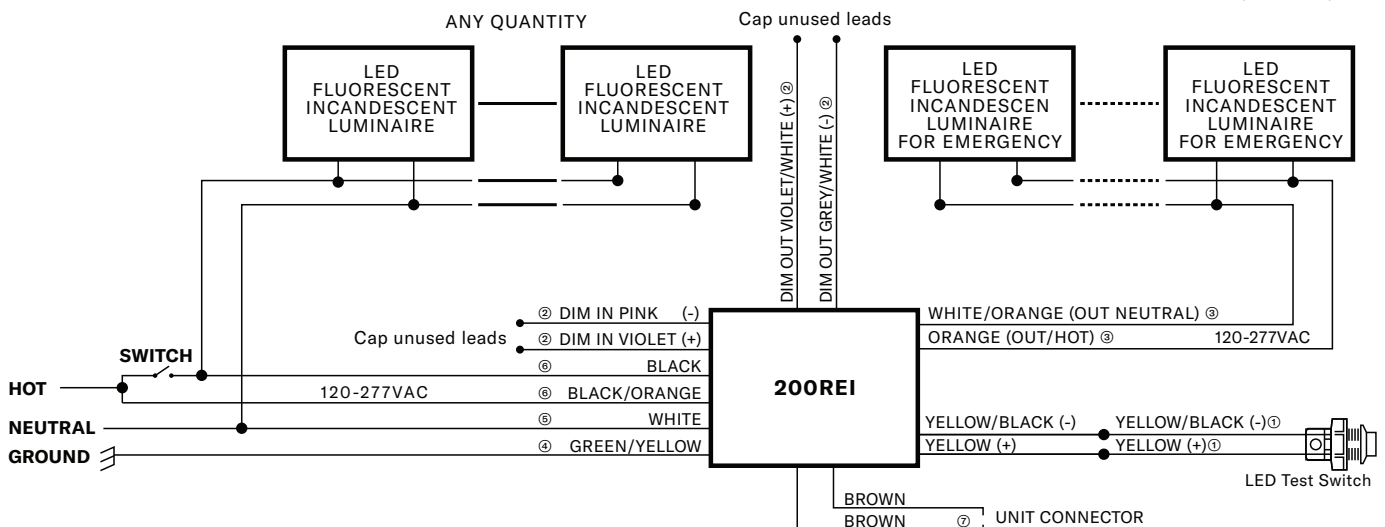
ANY QUANTITY

Cap unused leads

LED FLUORESCENT INCANDESCENT LUMINAIRE

LED FLUORESCENT INCANDESCENT LUMINAIRE

DIM OUT VIOLET/WHITE (+) ②

DIM OUT GREY/WHITE (-) ②

LED FLUORESCENT INCANDESCEN LUMINAIRE FOR EMERGENCY

LED FLUORESCENT INCANDESCENT LUMINAIRE FOR EMERGENCY

② DIM IN PINK (-)

Cap unused leads

② DIM IN VIOLET (+)

SWITCH

⑥ BLACK

HOT

120-277VAC

⑥ BLACK/ORANGE

NEUTRAL

⑤ WHITE

GROUND

④ GREEN/YELLOW

200REI

WHITE/ORANGE (OUT NEUTRAL) ③

ORANGE (OUT/HOT) ③

120-277VAC

YELLOW/BLACK (-)

YELLOW/BLACK (-)①

YELLOW (+)

YELLOW (+)①

LED Test Switch

BROWN

BROWN ⑦ UNIT CONNECTOR